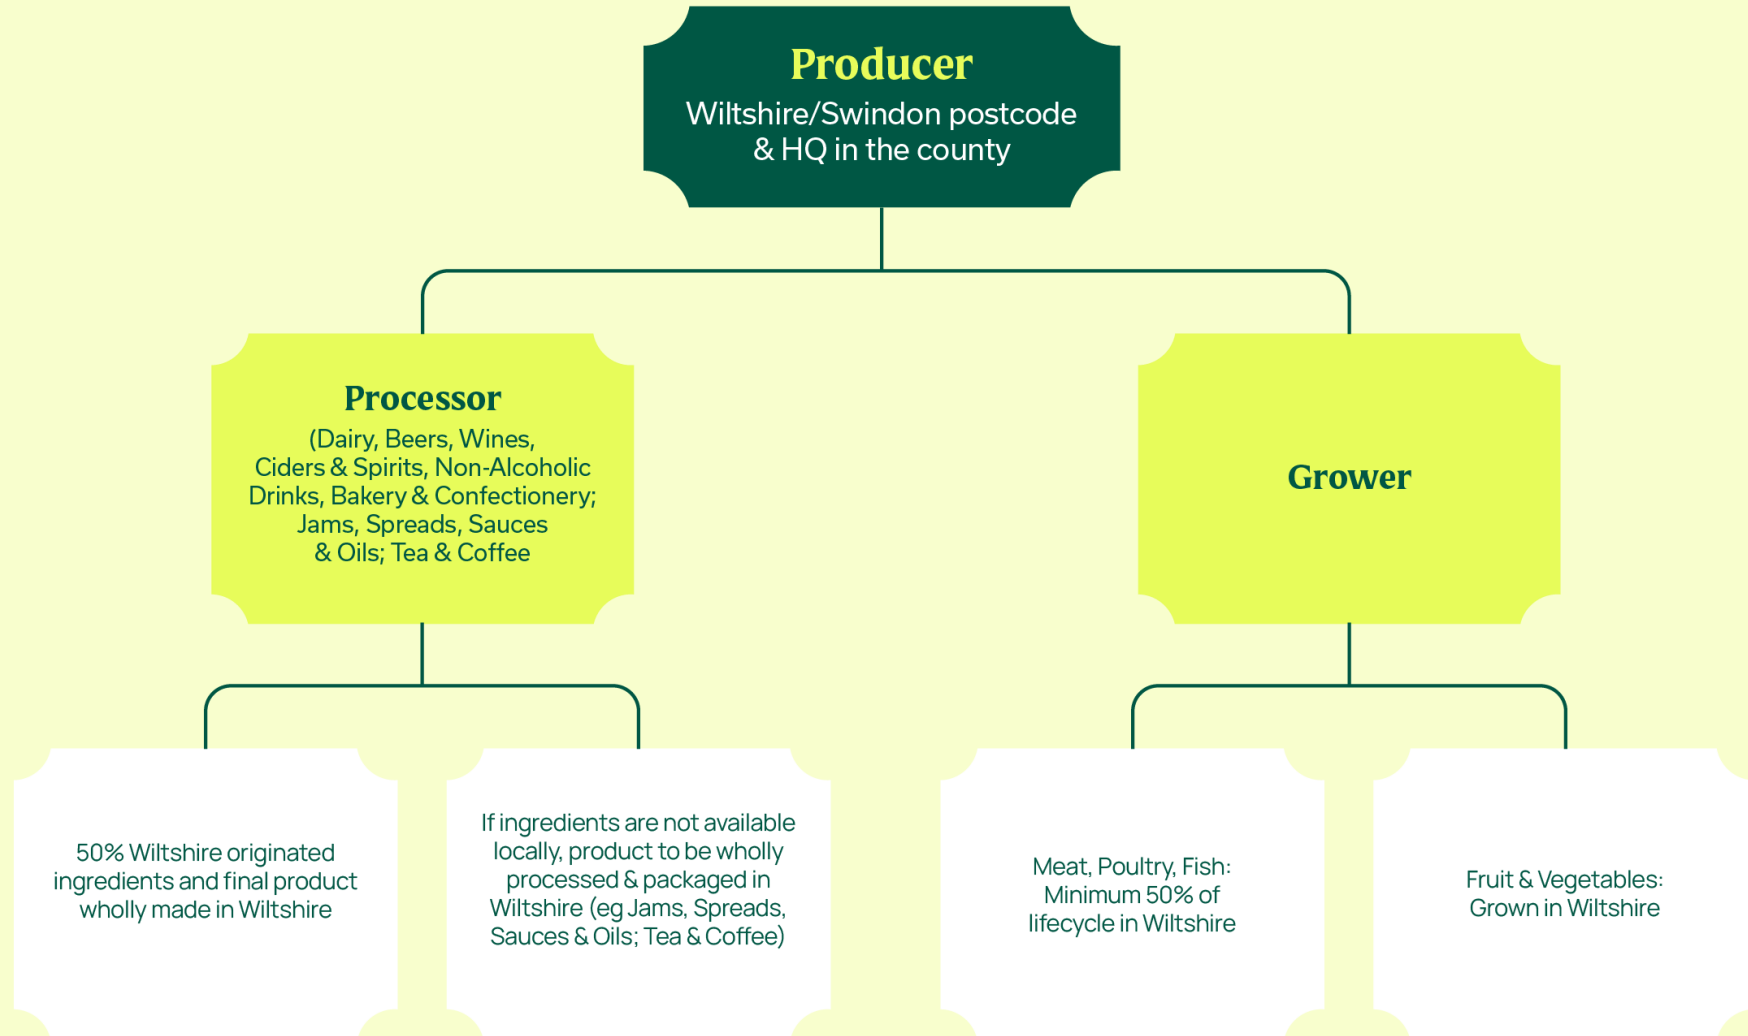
Producer
Wiltshire/Swindon postcode & HQ in the county

Processor
(Dairy, Beers, Wines, Ciders & Spirits, Non-Alcoholic Drinks, Bakery & Confectionery; Jams, Spreads, Sauces & Oils; Tea & Coffee

Grower

50% Wiltshire originated ingredients and final product wholly made in Wiltshire

If ingredients are not available locally, product to be wholly processed & packaged in Wiltshire (eg Jams, Spreads, Sauces & Oils; Tea & Coffee)

Meat, Poultry, Fish: Minimum 50% of lifecycle in Wiltshire

Fruit & Vegetables: Grown in Wiltshire